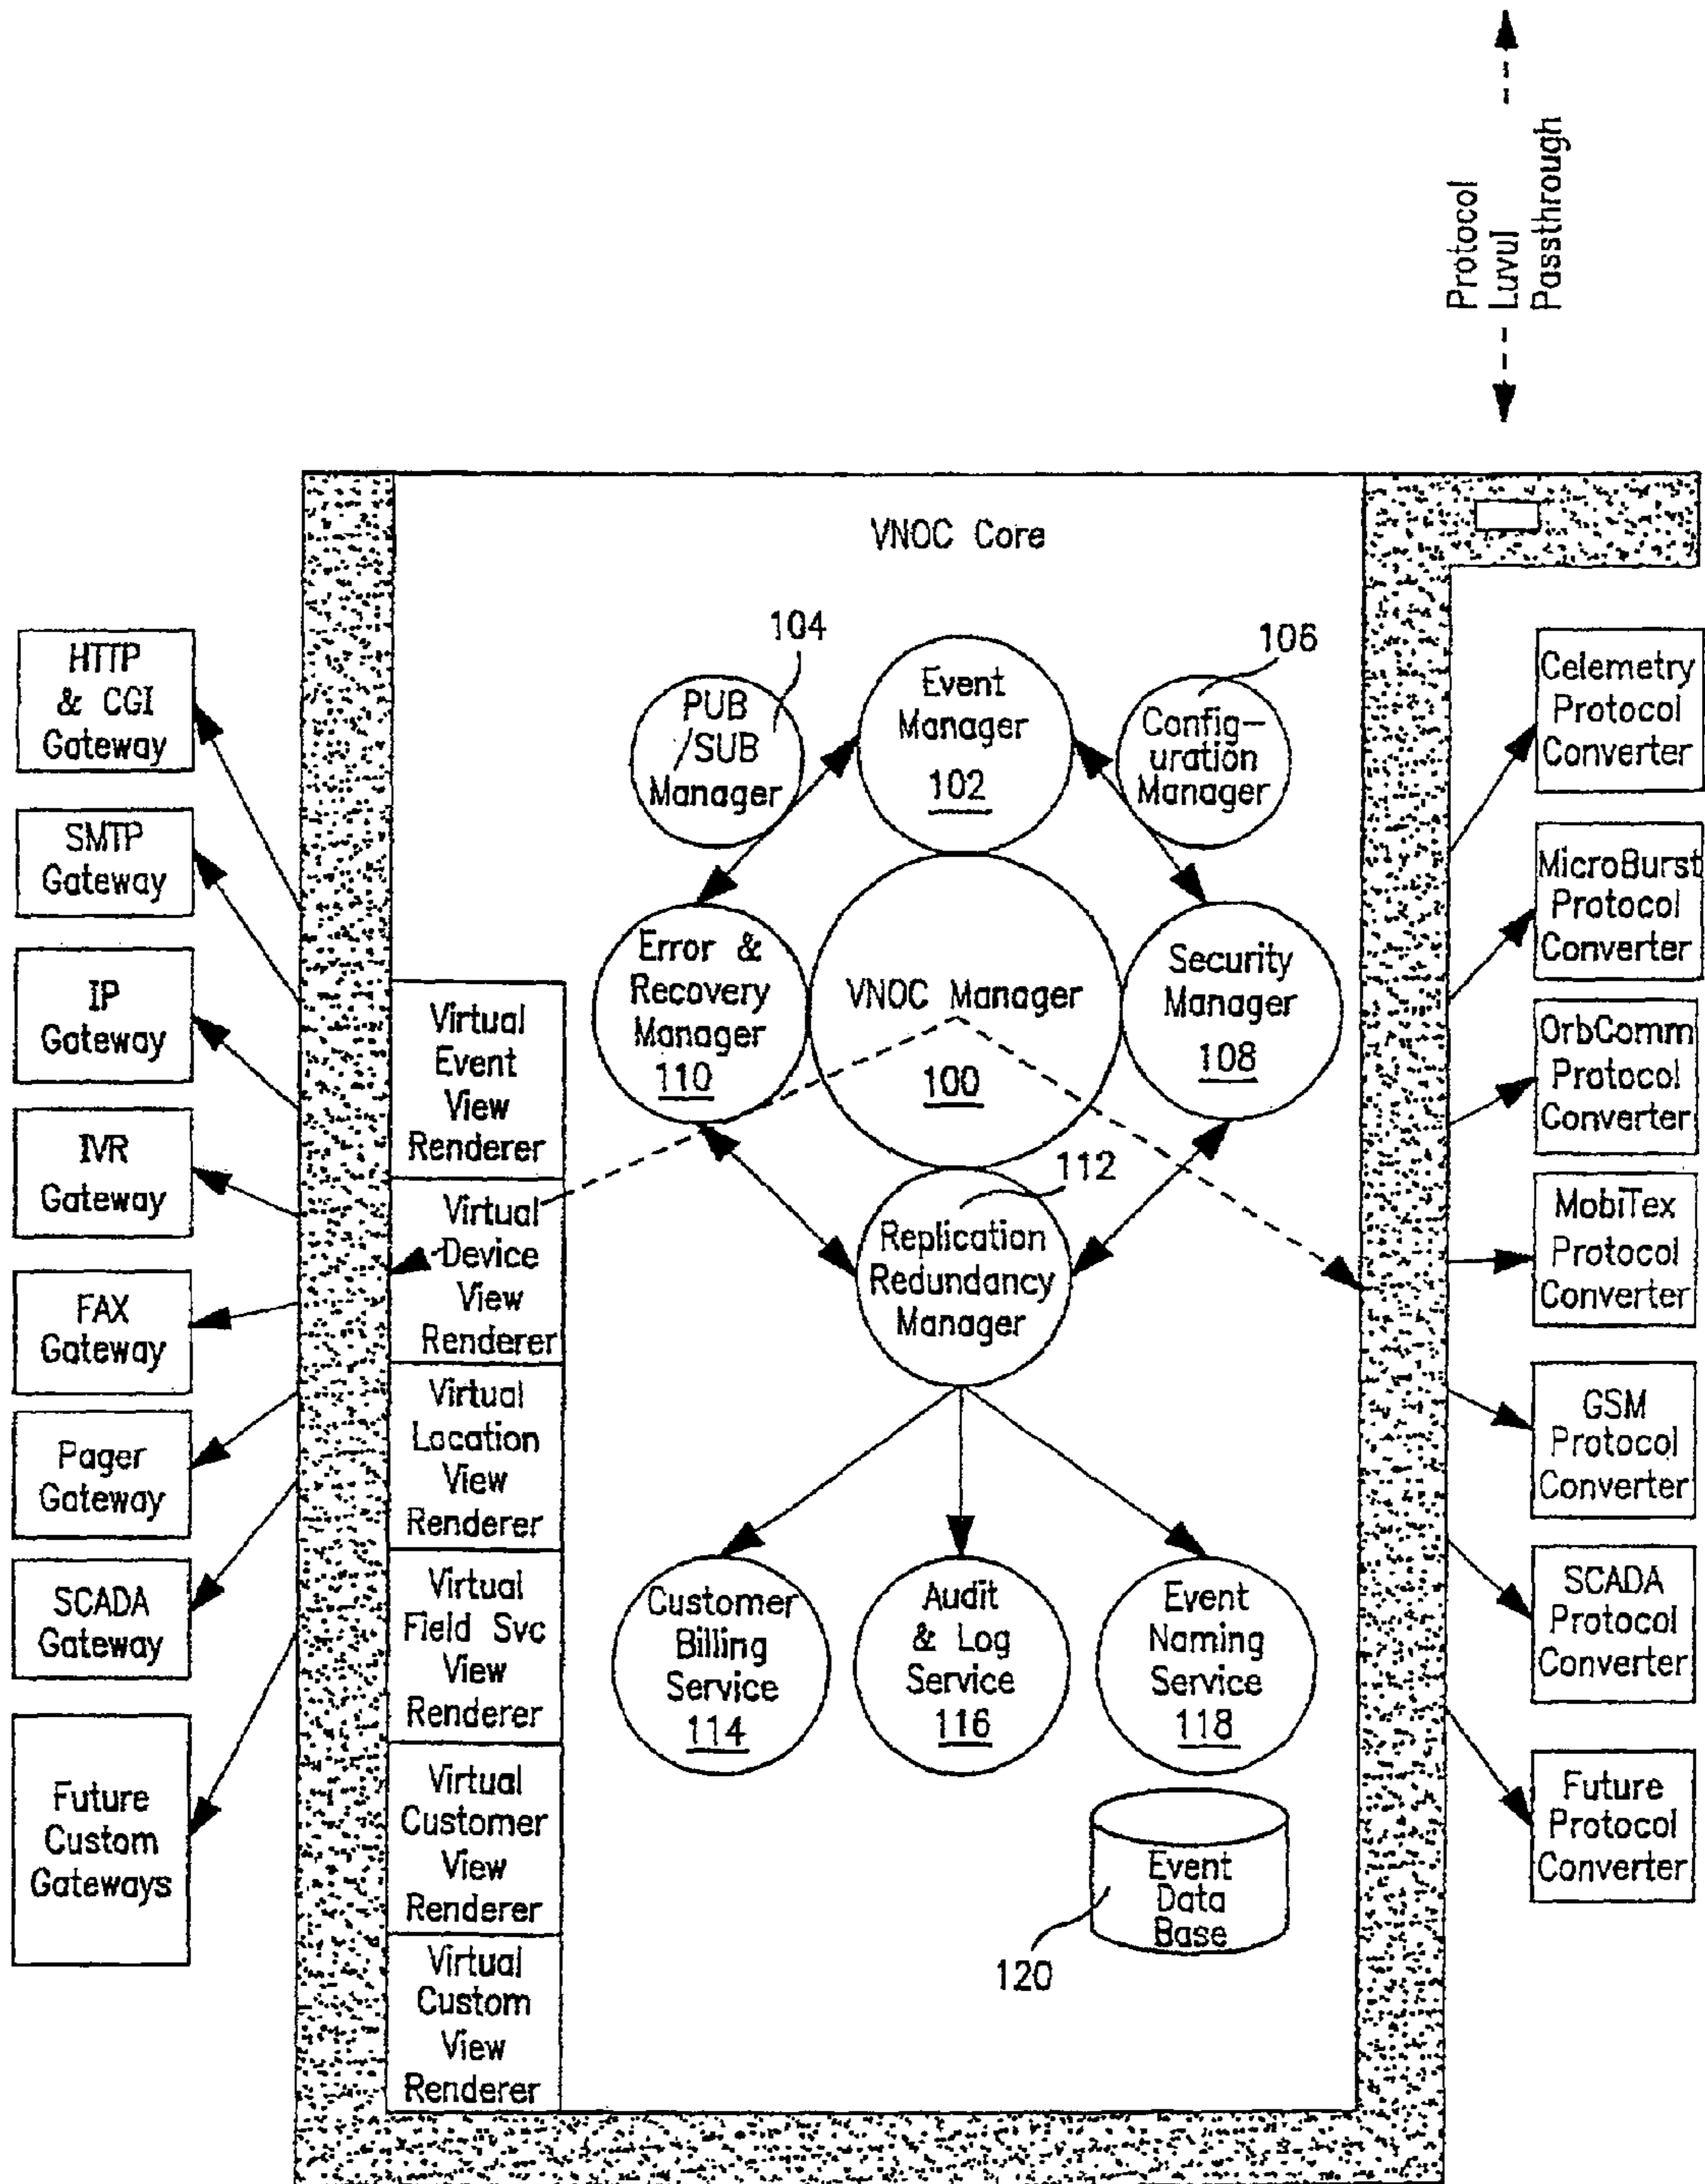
Protocol
Luvul
Passthrough

VNOC Core

HTTP & CGI Gateway

SMTP Gateway

IP Gateway

IVR Gateway

FAX Gateway

Pager Gateway

SCADA Gateway

Future Custom Gateways

Virtual Event View Renderer

Virtual Device View Renderer

Virtual Location View Renderer

Virtual Field Svc View Renderer

Virtual Customer View Renderer

Virtual Custom View Renderer

104

PUB /SUB Manager

Event Manager 102

106

Config-uration Manager

Error & Recovery Manager 110

VNOC Manager 100

Security Manager 108

112

Replication Redundancy Manager

Customer Billing Service 114

Audit & Log Service 116

Event Naming Service 118

Event Data Base

120

Celemetry Protocol Converter

MicroBurst Protocol Converter

OrbComm Protocol Converter

MobiTex Protocol Converter

GSM Protocol Converter

SCADA Protocol Converter

Future Protocol Converter